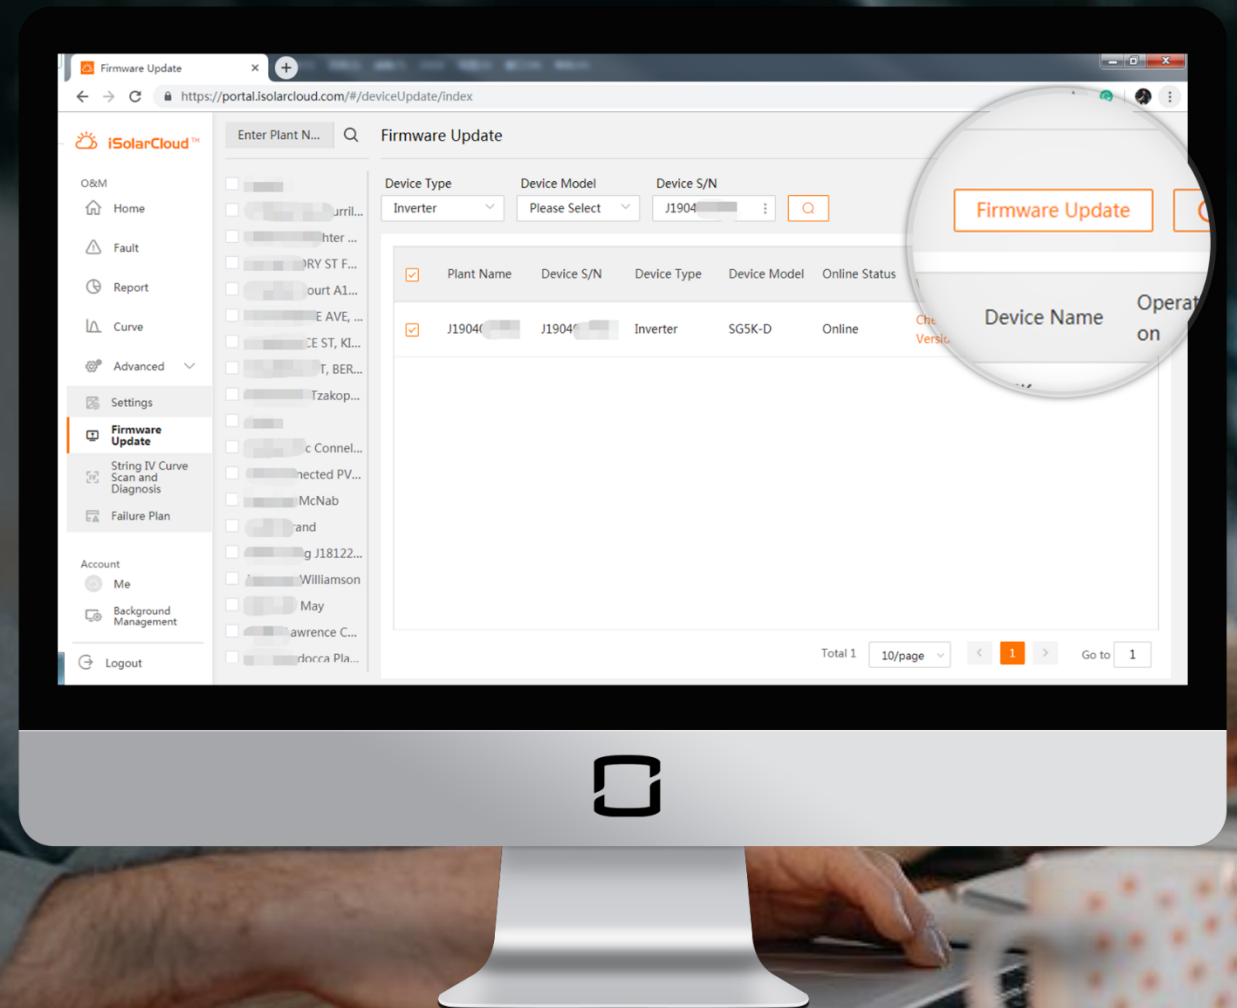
Firmware Update
https://portal.isolarcloud.com/#/deviceUpdate/index

iSolarCloud™
Enter Plant N...
Firmware Update

O&M
Home
Fault
Report
Curve
Advanced
Settings
Firmware Update
String IV Curve Scan and Diagnosis
Failure Plan

Account
Me
Background Management
Logout

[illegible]urril...
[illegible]hter ...
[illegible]RY ST F...
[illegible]ourt A1...
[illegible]E AVE, ...
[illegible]E ST, KI...
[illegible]T, BER...
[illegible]Tzakop...
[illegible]c Connel...
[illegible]nected PV...
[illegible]McNab
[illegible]and
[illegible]g J18122...
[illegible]Williamson
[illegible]May
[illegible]awrence C...
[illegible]docca Pla...

Device Type
Inverter
Device Model
Please Select
Device S/N
J1904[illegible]

Firmware Update

| | Plant Name | Device S/N | Device Type | Device Model | Online Status | |
|---|---|---|---|---|---|---|
| | J1904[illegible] | J1904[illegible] | Inverter | SG5K-D | Online | Che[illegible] Versi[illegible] |

Device Name
Operat on

Total 1
10/page
1
Go to 1